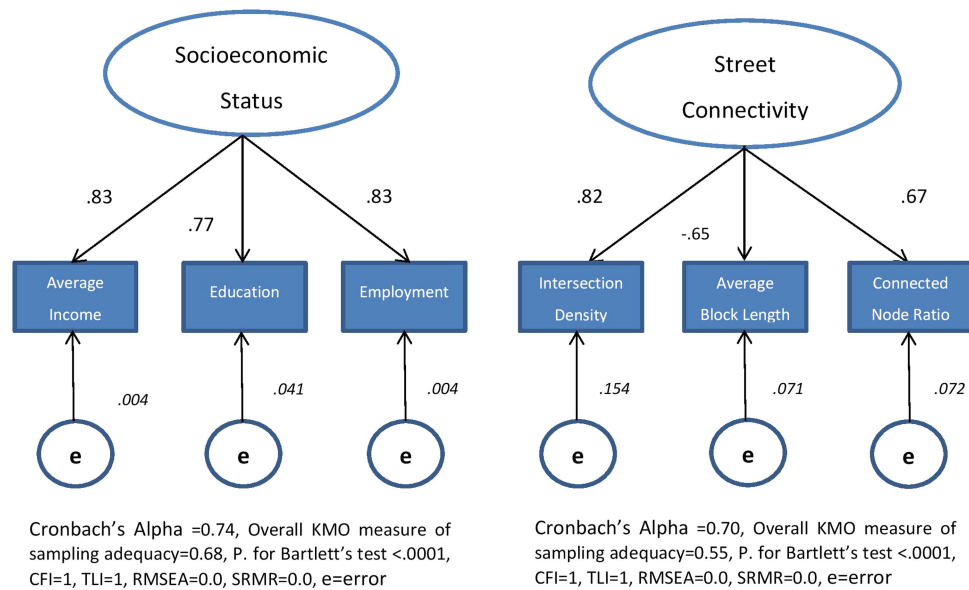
Socioeconomic Status

.83

.77

.83

Average Income

Education

Employment

.004

.041

.004

e

e

e

Cronbach's Alpha =0.74, Overall KMO measure of sampling adequacy=0.68, P. for Bartlett's test <.0001, CFI=1, TLI=1, RMSEA=0.0, SRMR=0.0, e=error

Street Connectivity

.82

-.65

.67

Intersection Density

Average Block Length

Connected Node Ratio

.154

.071

.072

e

e

e

Cronbach's Alpha =0.70, Overall KMO measure of sampling adequacy=0.55, P. for Bartlett's test <.0001, CFI=1, TLI=1, RMSEA=0.0, SRMR=0.0, e=error